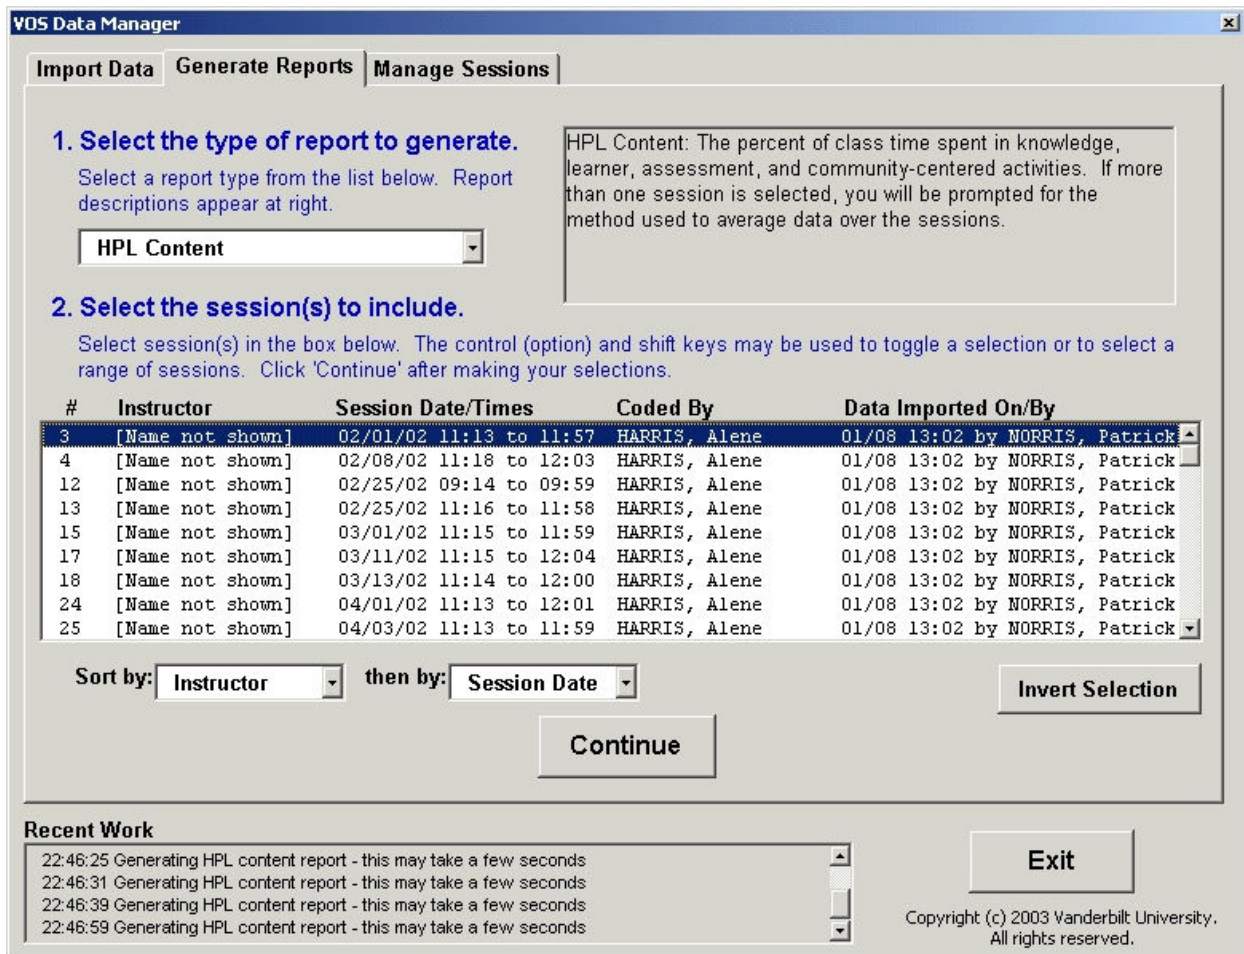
VOS Data Manager

Import Data | Generate Reports | Manage Sessions

1. Select the type of report to generate.

Select a report type from the list below. Report descriptions appear at right.

HPL Content

HPL Content: The percent of class time spent in knowledge, learner, assessment, and community-centered activities. If more than one session is selected, you will be prompted for the method used to average data over the sessions.

2. Select the session(s) to include.

Select session(s) in the box below. The control (option) and shift keys may be used to toggle a selection or to select a range of sessions. Click 'Continue' after making your selections.

| # | Instructor | Session Date/Times | Coded By | Data Imported On/By |
|---|---|---|---|---|
| 3 | [Name not shown] | 02/01/02 11:13 to 11:57 | HARRIS, Alene | 01/08 13:02 by NORRIS, Patrick |
| 4 | [Name not shown] | 02/08/02 11:18 to 12:03 | HARRIS, Alene | 01/08 13:02 by NORRIS, Patrick |
| 12 | [Name not shown] | 02/25/02 09:14 to 09:59 | HARRIS, Alene | 01/08 13:02 by NORRIS, Patrick |
| 13 | [Name not shown] | 02/25/02 11:16 to 11:58 | HARRIS, Alene | 01/08 13:02 by NORRIS, Patrick |
| 15 | [Name not shown] | 03/01/02 11:15 to 11:59 | HARRIS, Alene | 01/08 13:02 by NORRIS, Patrick |
| 17 | [Name not shown] | 03/11/02 11:15 to 12:04 | HARRIS, Alene | 01/08 13:02 by NORRIS, Patrick |
| 18 | [Name not shown] | 03/13/02 11:14 to 12:00 | HARRIS, Alene | 01/08 13:02 by NORRIS, Patrick |
| 24 | [Name not shown] | 04/01/02 11:13 to 12:01 | HARRIS, Alene | 01/08 13:02 by NORRIS, Patrick |
| 25 | [Name not shown] | 04/03/02 11:13 to 11:59 | HARRIS, Alene | 01/08 13:02 by NORRIS, Patrick |

Sort by: Instructor then by: Session Date

Invert Selection

Continue

Recent Work

22:46:25 Generating HPL content report - this may take a few seconds
22:46:31 Generating HPL content report - this may take a few seconds
22:46:39 Generating HPL content report - this may take a few seconds
22:46:59 Generating HPL content report - this may take a few seconds

Exit

Copyright (c) 2003 Vanderbilt University. All rights reserved.